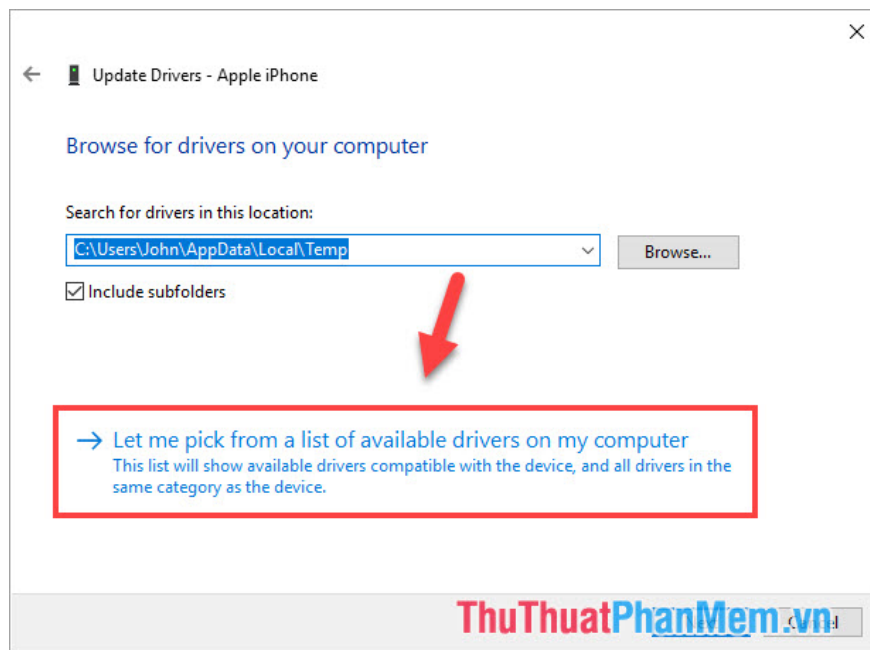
Update Drivers - Apple iPhone

Browse for drivers on your computer

Search for drivers in this location:

C:\Users\John\AppData\Local\Temp

Browse...

Include subfolders

→ Let me pick from a list of available drivers on my computer
This list will show available drivers compatible with the device, and all drivers in the same category as the device.

ThuThuatPhanMem.vn

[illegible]